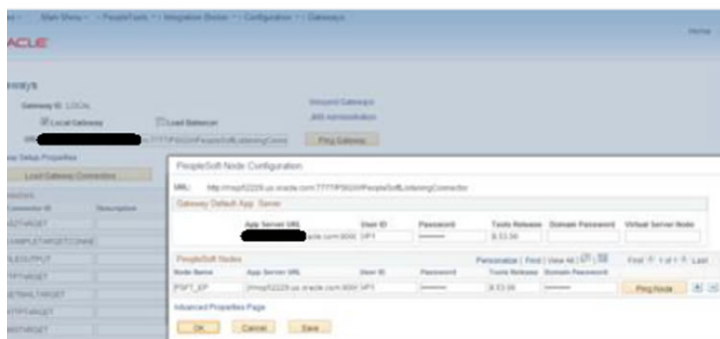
Main Menu > PeopleTools > Integration Broker > Configuration > Gateways

ACLE

Home

eways

Gateway ID: LOCAL

Local Gateway

Load Balancer

Uninstall Gateway

JMS Administration

URL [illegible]7777/PSIGW/PeopleSoftListeningConn

Ping Gateway

Setup Properties

Load Gateway Connectors

Connector ID

Description

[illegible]TARGET

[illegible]SAMPLETARGETCONNE

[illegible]LEOUTPUT

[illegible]FTPTARGET

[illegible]TPTARGET

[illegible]TARGET

PeopleSoft Node Configuration

URL: http://rmsp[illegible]2229.us.oracle.com:7777/PSIGW/PeopleSoftListeningConnector

Gateway Default App. Server

| App Server URL | User ID | Password | Tools Release | Domain Password | Virtual Server Node |
|---|---|---|---|---|---|
| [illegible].oracle.com:9000 | VP1 | ••••••• | 8.53.06 | | |

PeopleSoft Nodes

Personalize | Find | View All | | First 1 of 1 Last

| Node Name | App Server URL | User ID | Password | Tools Release | Domain Password | |
|---|---|---|---|---|---|---|
| PSFT_EP | rmsp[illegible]2229.us.oracle.com:9000 | VP1 | ••••••• | 8.53.06 | ••••••• | Ping Node |

Advanced Properties Page

OK Cancel Save